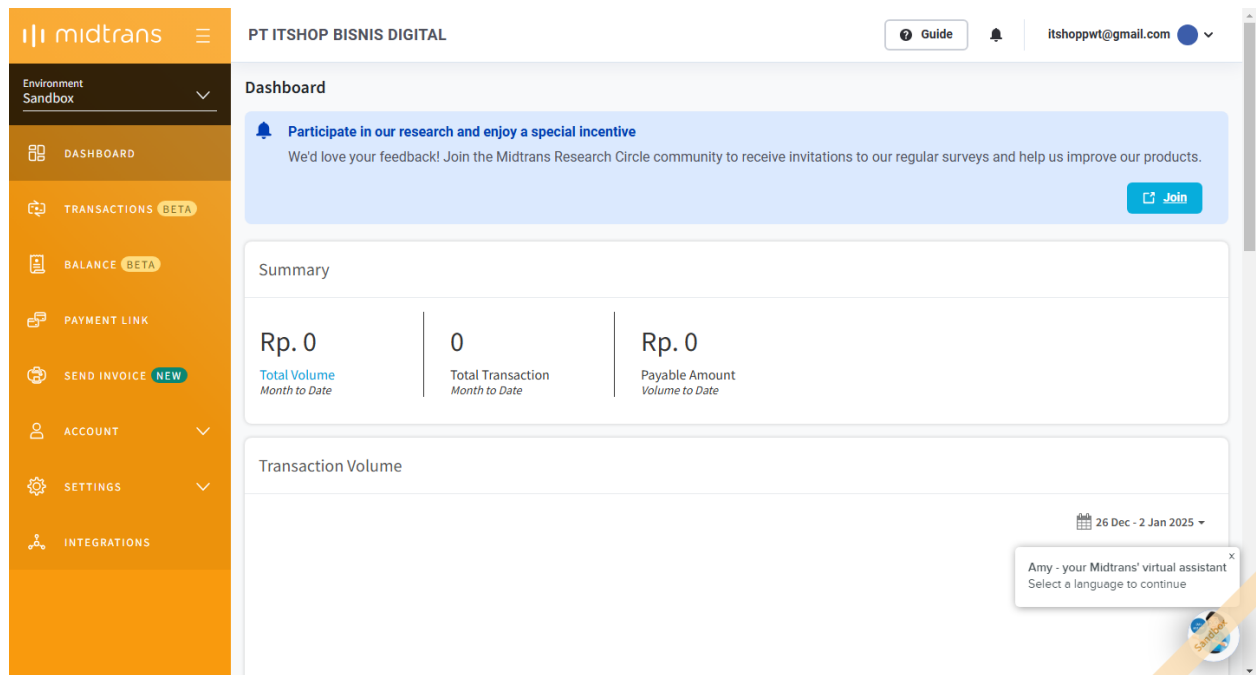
midtrans

Environment
Sandbox

DASHBOARD

TRANSACTIONS BETA

BALANCE BETA

PAYMENT LINK

SEND INVOICE NEW

ACCOUNT

SETTINGS

INTEGRATIONS

PT ITSHOP BISNIS DIGITAL

Guide

itshoppwt@gmail.com

Dashboard

Participate in our research and enjoy a special incentive

We'd love your feedback! Join the Midtrans Research Circle community to receive invitations to our regular surveys and help us improve our products.

Join

Summary

Rp. 0
Total Volume
Month to Date

0
Total Transaction
Month to Date

Rp. 0
Payable Amount
Volume to Date

Transaction Volume

26 Dec - 2 Jan 2025

Amy - your Midtrans' virtual assistant
Select a language to continue

Sandbox